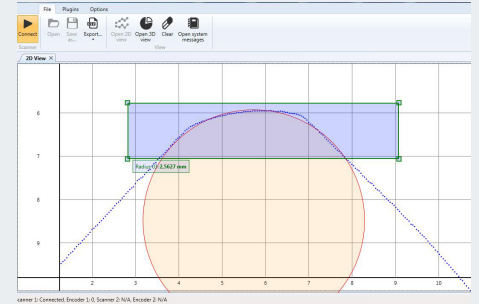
File Plugins Options

Connect
Scanner
Open
Save As...
Export...
Open 2D view
Open 3D view
Clear
Open system messages
View

2D View ×

6
7
8
9

Radius: 2.5627 mm

2 3 4 5 6 7 8 9 10

canner 1: Connected, Encoder 1: 0, Scanner 2: N/A, Encoder 2: N/A